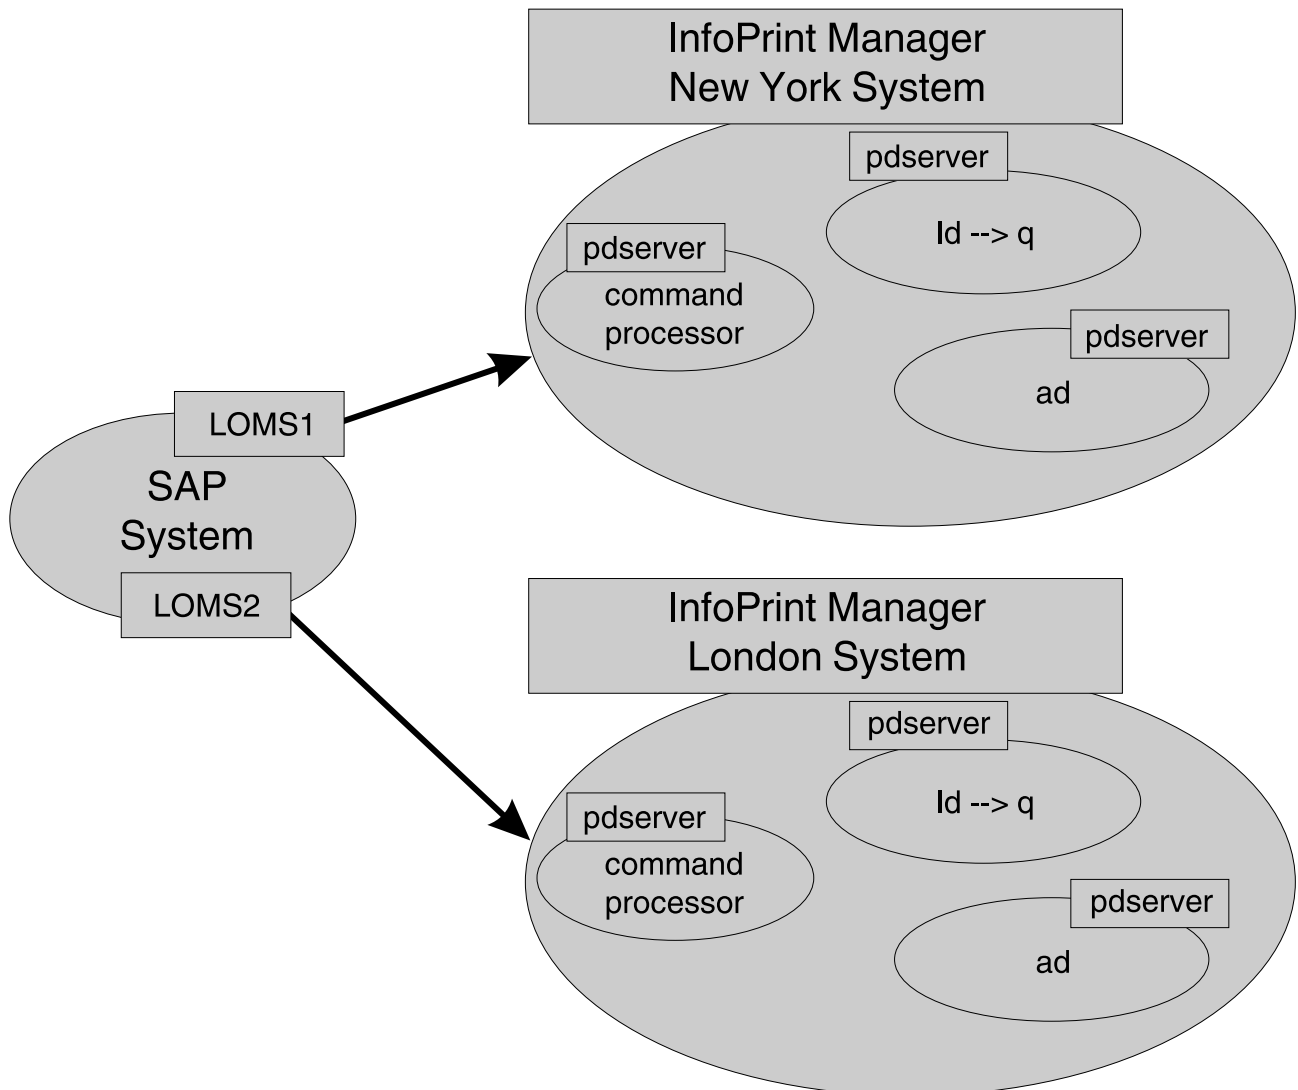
InfoPrint Manager
New York System

pdserver
ld --> q

pdserver
command processor

pdserver
ad

LOMS1

SAP
System

LOMS2

InfoPrint Manager
London System

pdserver
ld --> q

pdserver
command processor

pdserver
ad